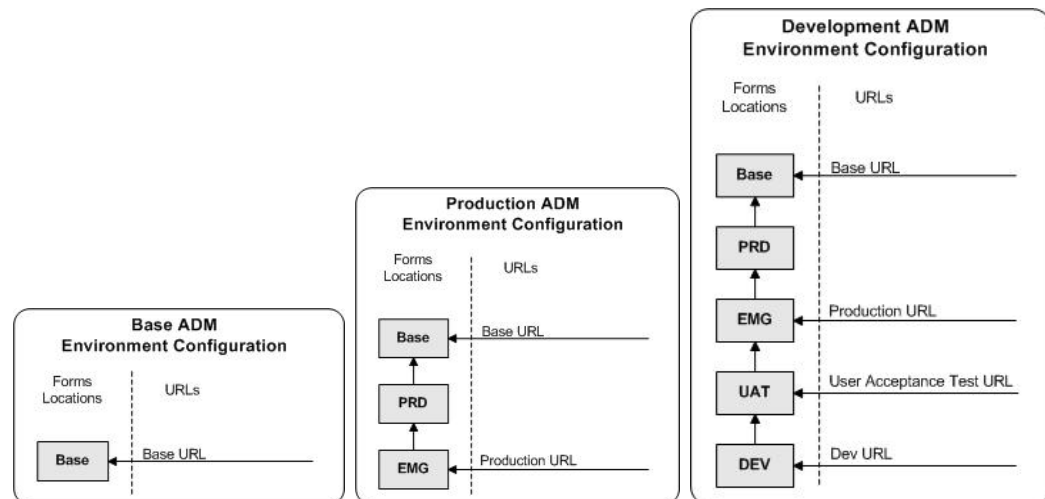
Base ADM Environment Configuration

Forms Locations

URLs

Base

Base URL

Production ADM Environment Configuration

Forms Locations

URLs

Base

Base URL

PRD

EMG

Production URL

Development ADM Environment Configuration

Forms Locations

URLs

Base

Base URL

PRD

EMG

Production URL

UAT

User Acceptance Test URL

DEV

Dev URL